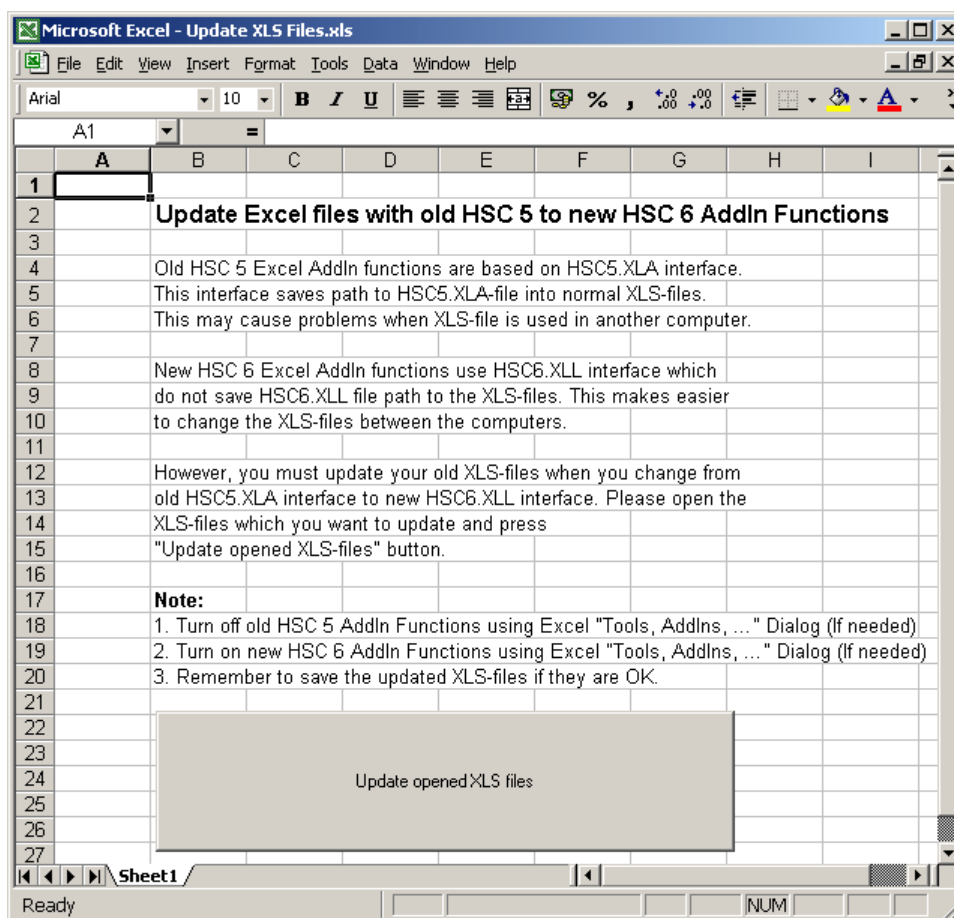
Microsoft Excel - Update XLS Files.xls

File Edit View Insert Format Tools Data Window Help

Arial 10 B I U % ,

A1 =

| | A | B | C | D | E | F | G | H | I |
|---|---|---|---|---|---|---|---|---|---|
| 1 | | | | | | | | | |
| 2 | | Update Excel files with old HSC 5 to new HSC 6 AddIn Functions | | | | | | | |
| 3 | | | | | | | | | |
| 4 | | Old HSC 5 Excel AddIn functions are based on HSC5.XLA interface. | | | | | | | |
| 5 | | This interface saves path to HSC5.XLA-file into normal XLS-files. | | | | | | | |
| 6 | | This may cause problems when XLS-file is used in another computer. | | | | | | | |
| 7 | | | | | | | | | |
| 8 | | New HSC 6 Excel AddIn functions use HSC6.XLL interface which | | | | | | | |
| 9 | | do not save HSC6.XLL file path to the XLS-files. This makes easier | | | | | | | |
| 10 | | to change the XLS-files between the computers. | | | | | | | |
| 11 | | | | | | | | | |
| 12 | | However, you must update your old XLS-files when you change from | | | | | | | |
| 13 | | old HSC5.XLA interface to new HSC6.XLL interface. Please open the | | | | | | | |
| 14 | | XLS-files which you want to update and press | | | | | | | |
| 15 | | "Update opened XLS-files" button. | | | | | | | |
| 16 | | | | | | | | | |
| 17 | | Note: | | | | | | | |
| 18 | | 1. Turn off old HSC 5 AddIn Functions using Excel "Tools, AddIns, ..." Dialog (If needed) | | | | | | | |
| 19 | | 2. Turn on new HSC 6 AddIn Functions using Excel "Tools, AddIns, ..." Dialog (If needed) | | | | | | | |
| 20 | | 3. Remember to save the updated XLS-files if they are OK. | | | | | | | |
| 21 | | | | | | | | | |
| 22 | | | | | | | | | |
| 23 | | | | | | | | | |
| 24 | | | | | | | | | |
| 25 | | | | | | | | | |
| 26 | | | | | | | | | |
| 27 | | | | | | | | | |

Update opened XLS files

Sheet1

Ready NUM